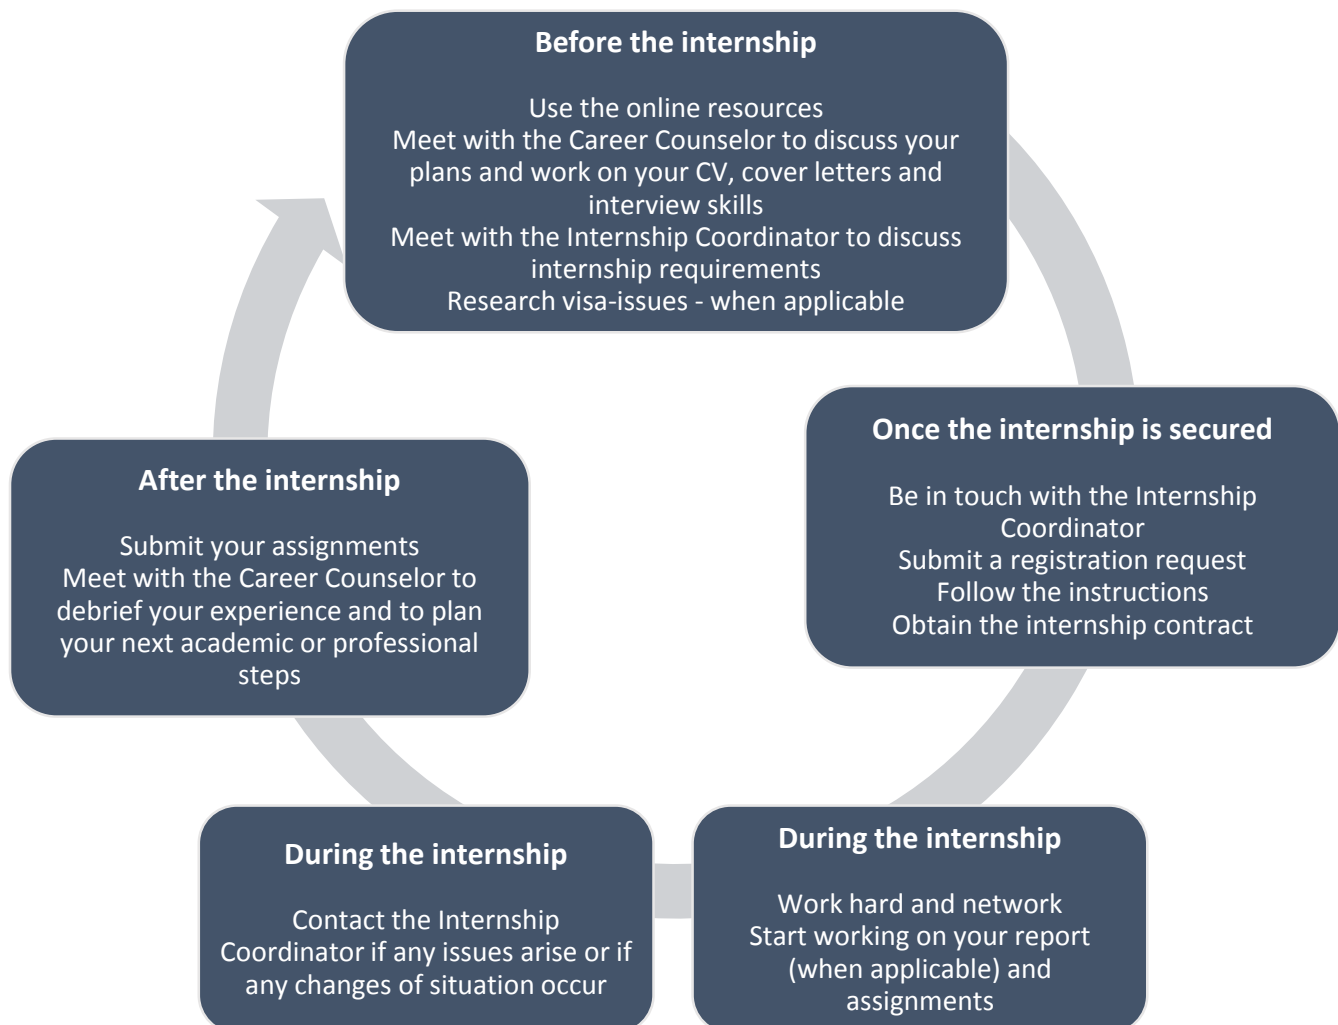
Before the internship

Use the online resources
Meet with the Career Counselor to discuss your plans and work on your CV, cover letters and interview skills
Meet with the Internship Coordinator to discuss internship requirements
Research visa-issues - when applicable

Once the internship is secured

Be in touch with the Internship Coordinator
Submit a registration request
Follow the instructions
Obtain the internship contract

During the internship

Work hard and network
Start working on your report (when applicable) and assignments

During the internship

Contact the Internship Coordinator if any issues arise or if any changes of situation occur

After the internship

Submit your assignments
Meet with the Career Counselor to debrief your experience and to plan your next academic or professional steps